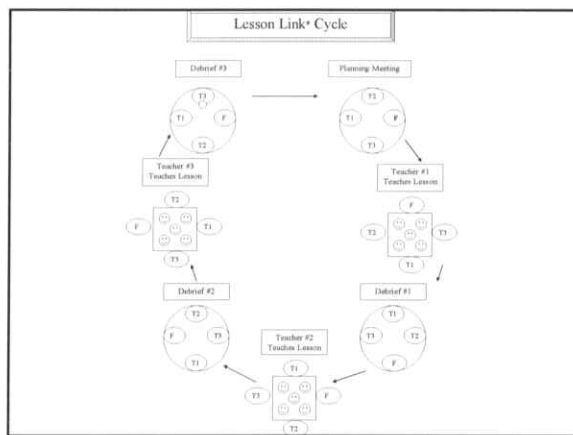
Lesson Link* Cycle

Debrief #3

T3
T1
F
T2

Planning Meeting

T2
T1
F
T3

Teacher #1 Teaches Lesson

F
T2
T3
T1

Debrief #1

T1
T3
T2
F

Teacher #2 Teaches Lesson

T1
T3
F
T2

Debrief #2

T2
F
T3
T1

Teacher #3 Teaches Lesson

T2
F
T1
T3